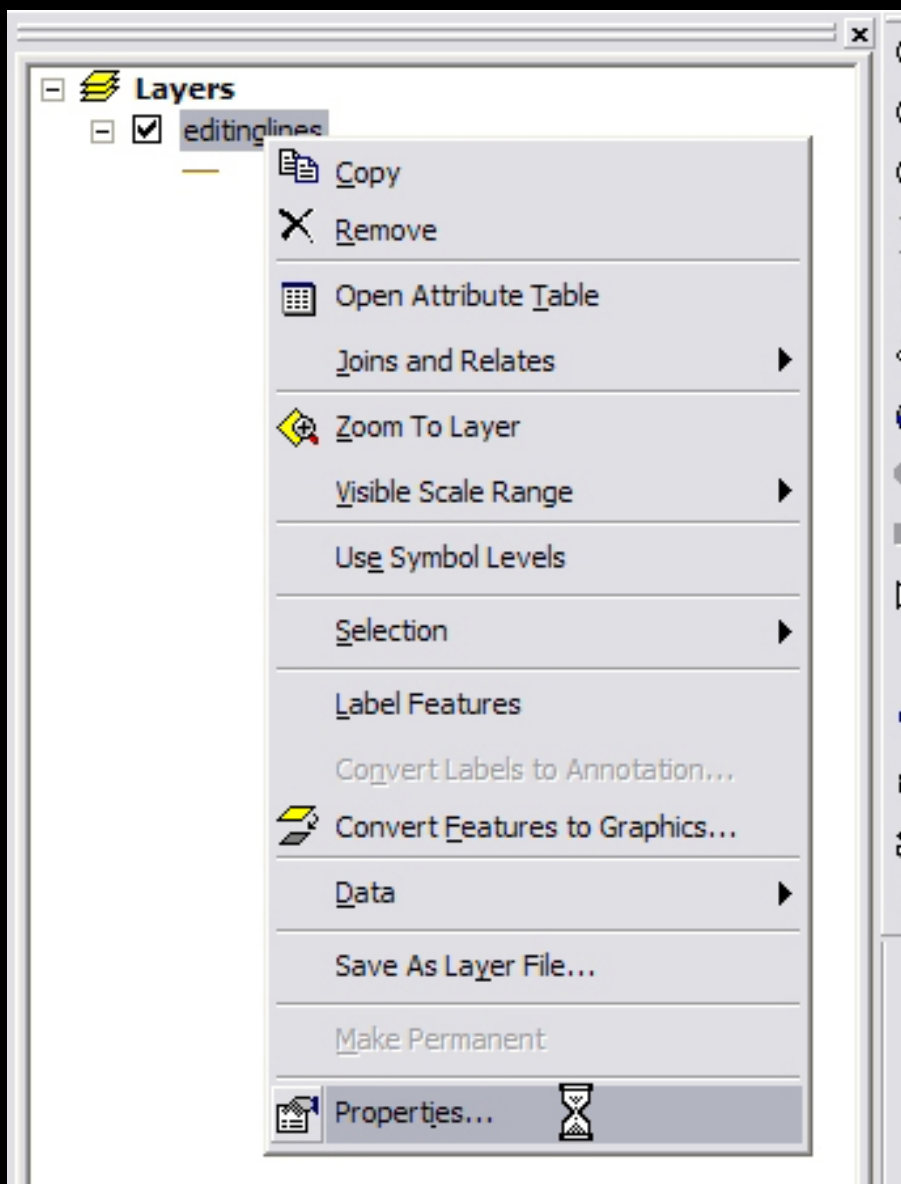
Layers
editinglines
Copy
Remove
Open Attribute Table
Joins and Relates
Zoom To Layer
Visible Scale Range
Use Symbol Levels
Selection
Label Features
Convert Labels to Annotation...
Convert Features to Graphics...
Data
Save As Layer File...
Make Permanent
Properties...